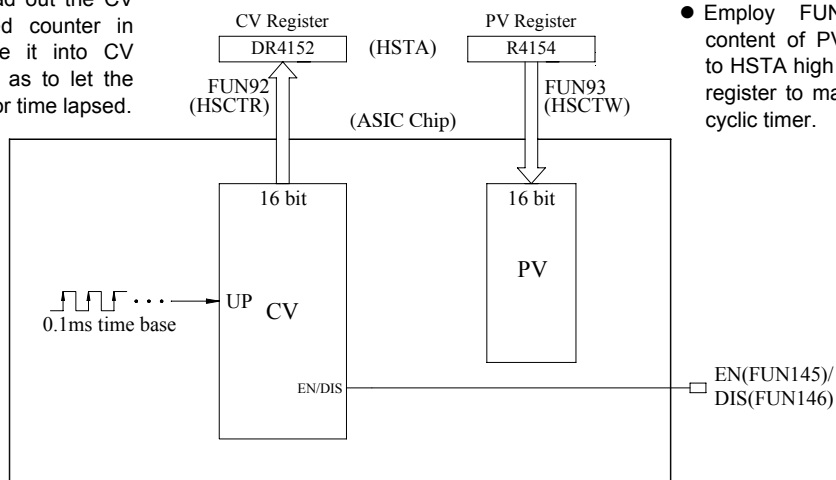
ad out the CV d counter in e it into CV as to let the or time lapsed.

CV Register
DR4152
(HSTA)
PV Register
R4154

● Employ FUN content of PV to HSTA high register to ma cyclic timer.

FUN92 (HSCTR)
FUN93 (HSCTW)
(ASIC Chip)

16 bit
16 bit
PV

UP CV
0.1ms time base

EN/DIS
EN(FUN145)/ DIS(FUN146)